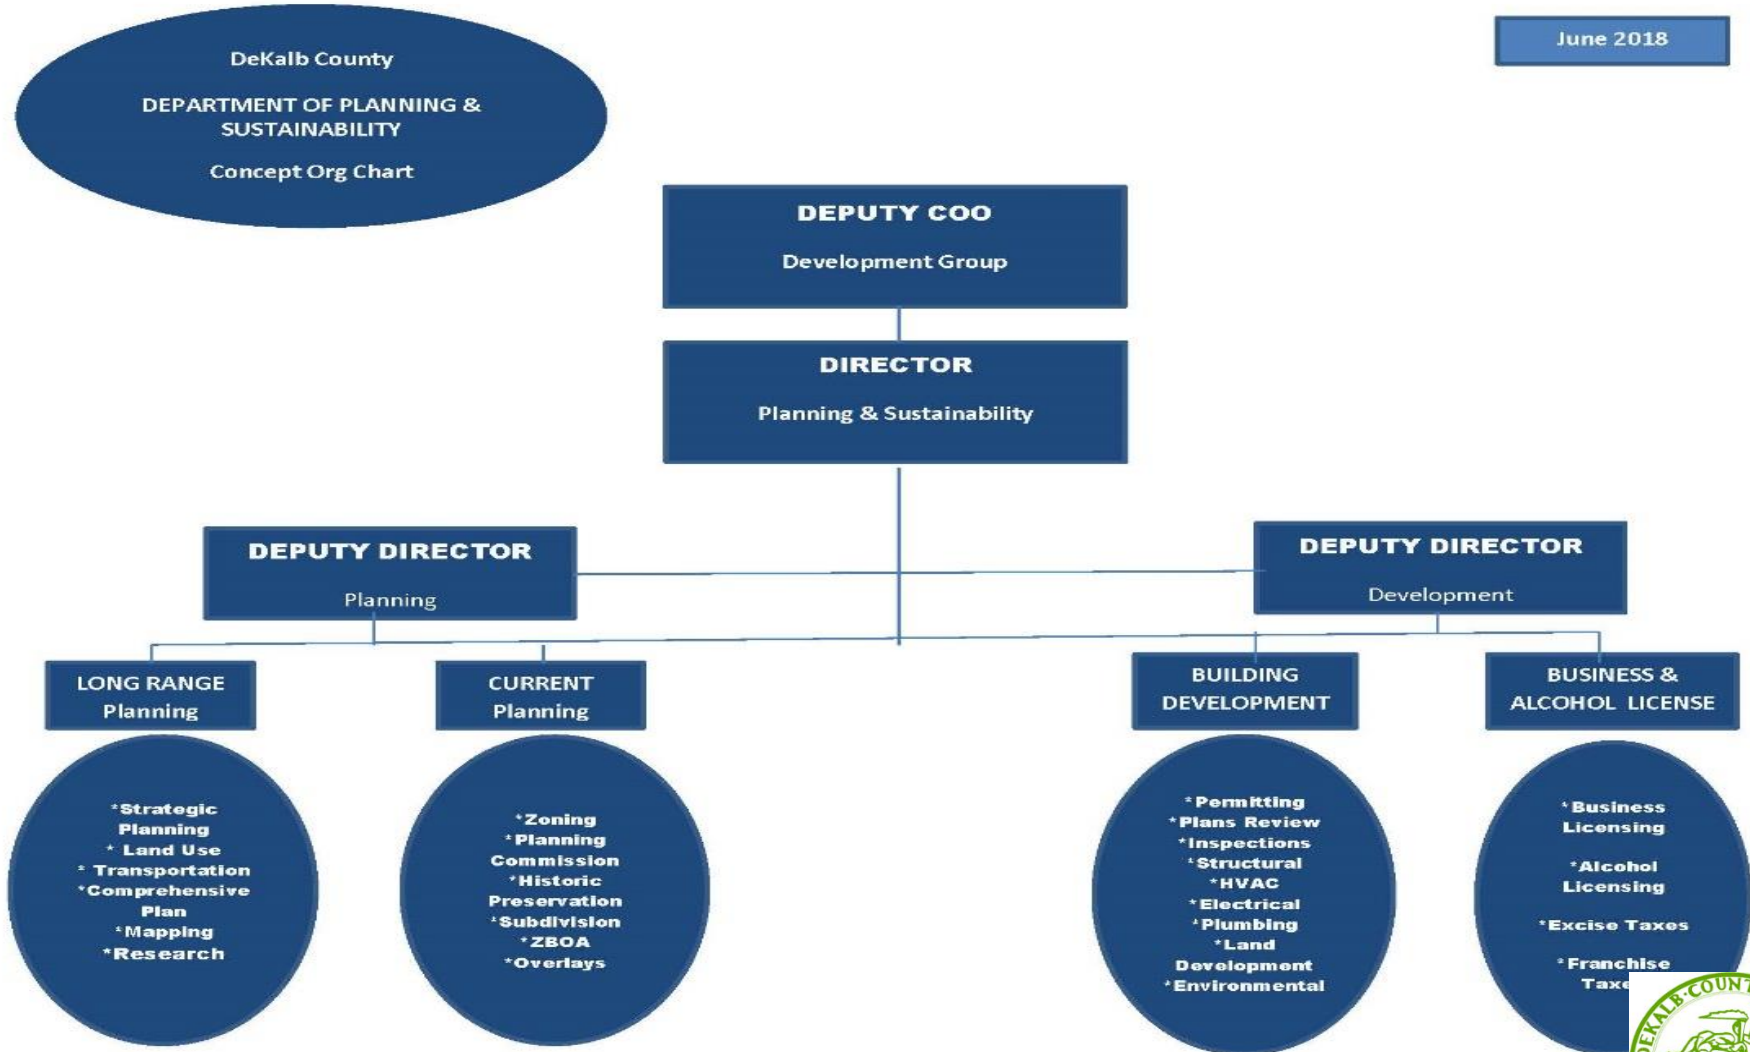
DeKalb County

DEPARTMENT OF PLANNING & SUSTAINABILITY

Concept Org Chart

June 2018

DEPUTY COO

Development Group

DIRECTOR

Planning & Sustainability

DEPUTY DIRECTOR

Planning

DEPUTY DIRECTOR

Development

LONG RANGE Planning

CURRENT Planning

BUILDING DEVELOPMENT

BUSINESS & ALCOHOL LICENSE

*Strategic Planning
* Land Use
* Transportation
*Comprehensive Plan
*Mapping
*Research

*Zoning
*Planning Commission
*Historic Preservation
*Subdivision
*ZBOA
*Overlays

*Permitting
*Plans Review
*Inspections
*Structural
*HVAC
*Electrical
*Plumbing
*Land Development
*Environmental

*Business Licensing

*Alcohol Licensing

*Excise Taxes

*Franchise Taxe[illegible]

DEKALB COUNT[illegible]